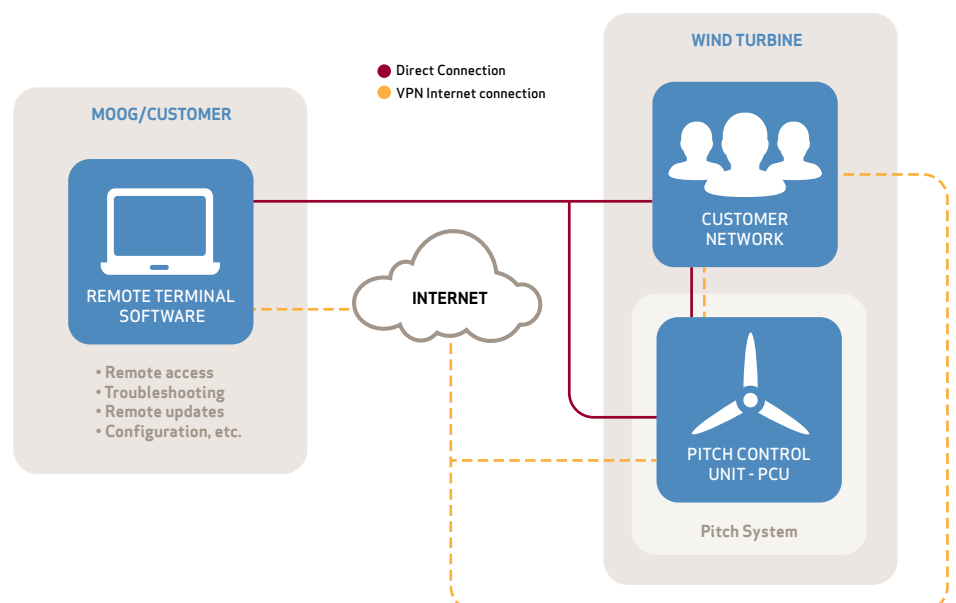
Direct Connection
VPN Internet connection

MOOG/CUSTOMER

REMOTE TERMINAL SOFTWARE

• Remote access
• Troubleshooting
• Remote updates
• Configuration, etc.

INTERNET

WIND TURBINE

CUSTOMER NETWORK

PITCH CONTROL UNIT - PCU

Pitch System